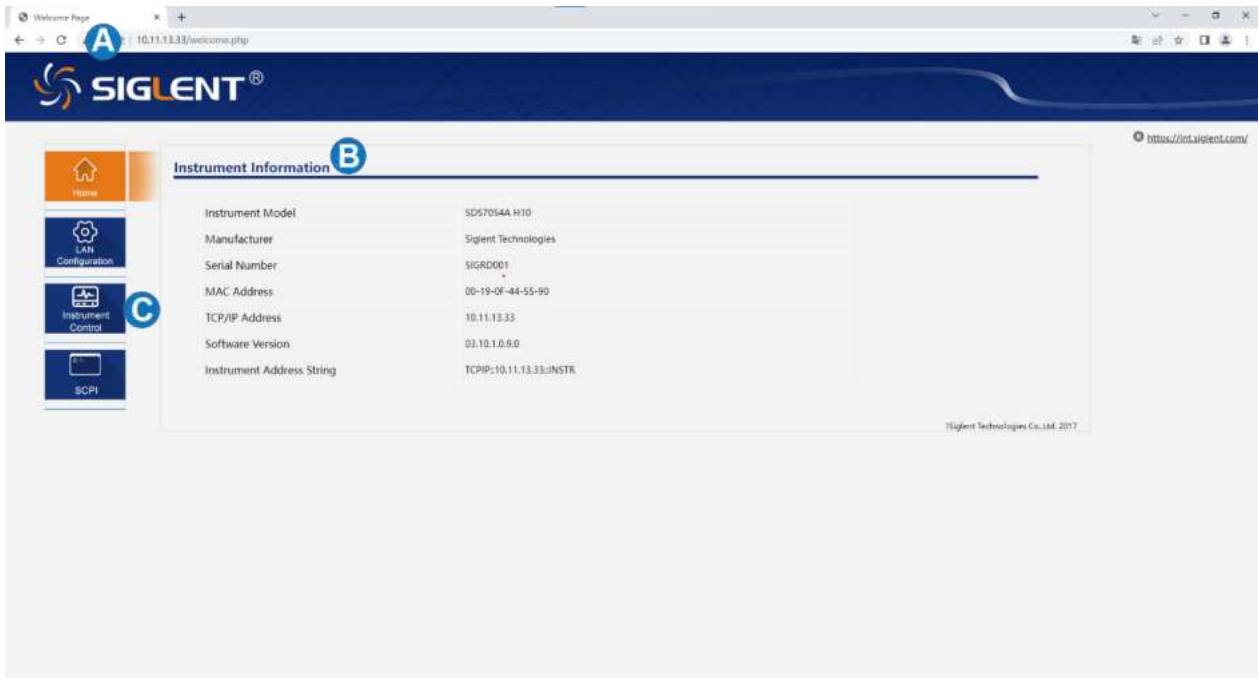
Welcome Page

A

10.11.13.33/welcome.php

SIGLENT®

https://int.siglent.com/

Home

LAN Configuration

Instrument Control

C

SCPI

Instrument Information

B

| Instrument Model | SDS7054A H10 |
|---|---|
| Manufacturer | Siglent Technologies |
| Serial Number | SIGRD001 |
| MAC Address | 00-19-0F-44-55-90 |
| TCP/IP Address | 10.11.13.33 |
| Software Version | 03.10.1.0.9.0 |
| Instrument Address String | TCPIP::10.11.13.33::INSTR |

©Siglent Technologies Co.,Ltd. 2017